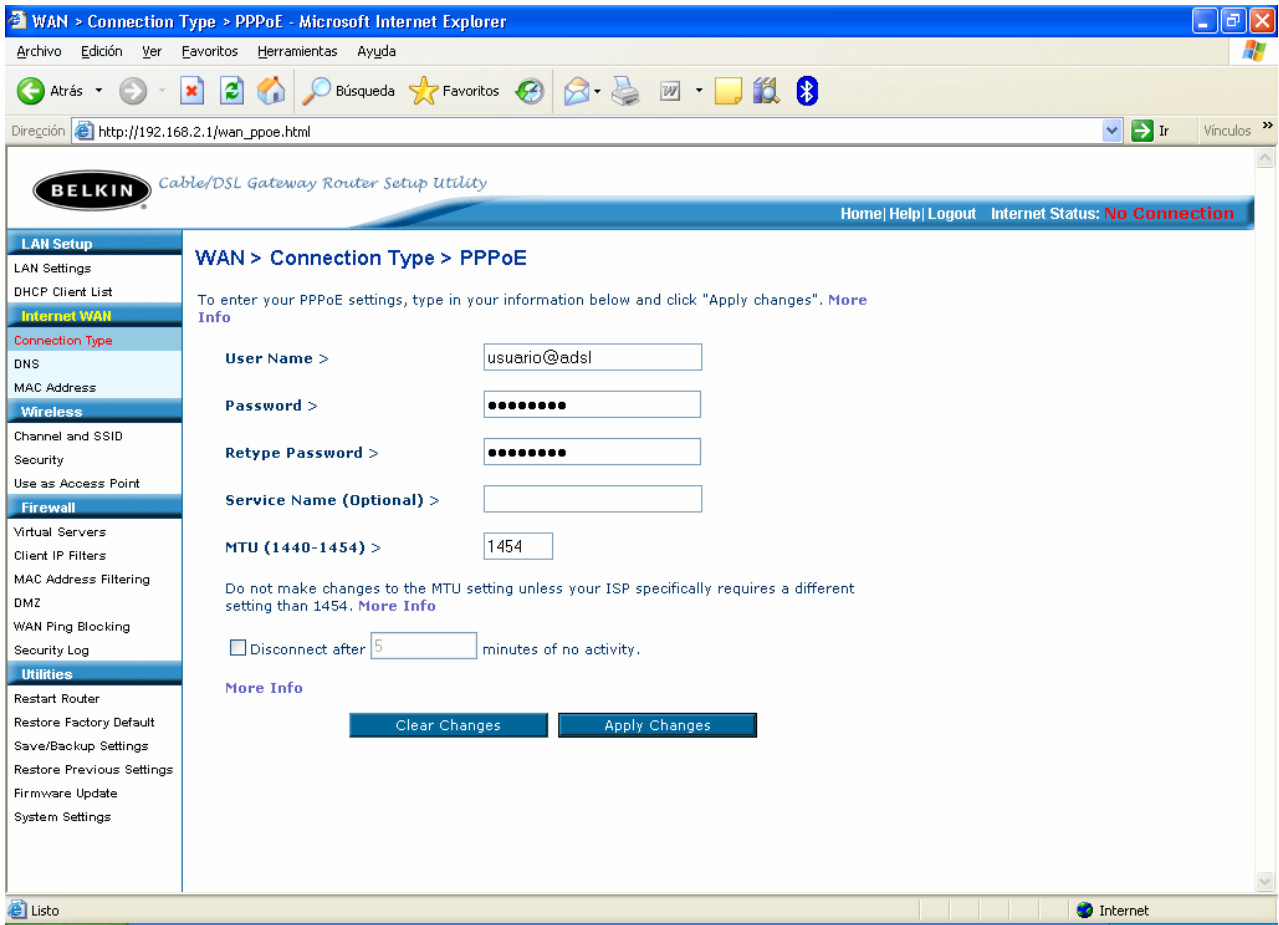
WAN > Connection Type > PPPoE - Microsoft Internet Explorer

Archivo Edición Ver Favoritos Herramientas Ayuda

Atrás Búsqueda Favoritos

Dirección http://192.168.2.1/wan_ppoe.html Ir Vínculos

BELKIN Cable/DSL Gateway Router Setup Utility

Home | Help | Logout Internet Status: No Connection

LAN Setup
LAN Settings
DHCP Client List
Internet WAN
Connection Type
DNS
MAC Address
Wireless
Channel and SSID
Security
Use as Access Point
Firewall
Virtual Servers
Client IP Filters
MAC Address Filtering
DMZ
WAN Ping Blocking
Security Log
Utilities
Restart Router
Restore Factory Default
Save/Backup Settings
Restore Previous Settings
Firmware Update
System Settings

WAN > Connection Type > PPPoE

To enter your PPPoE settings, type in your information below and click "Apply changes". More Info

User Name > usuario@adsl

Password > ••••••••

Retype Password > ••••••••

Service Name (Optional) >

MTU (1440-1454) > 1454

Do not make changes to the MTU setting unless your ISP specifically requires a different setting than 1454. More Info

Disconnect after 5 minutes of no activity.

More Info

Clear Changes Apply Changes

Listo Internet